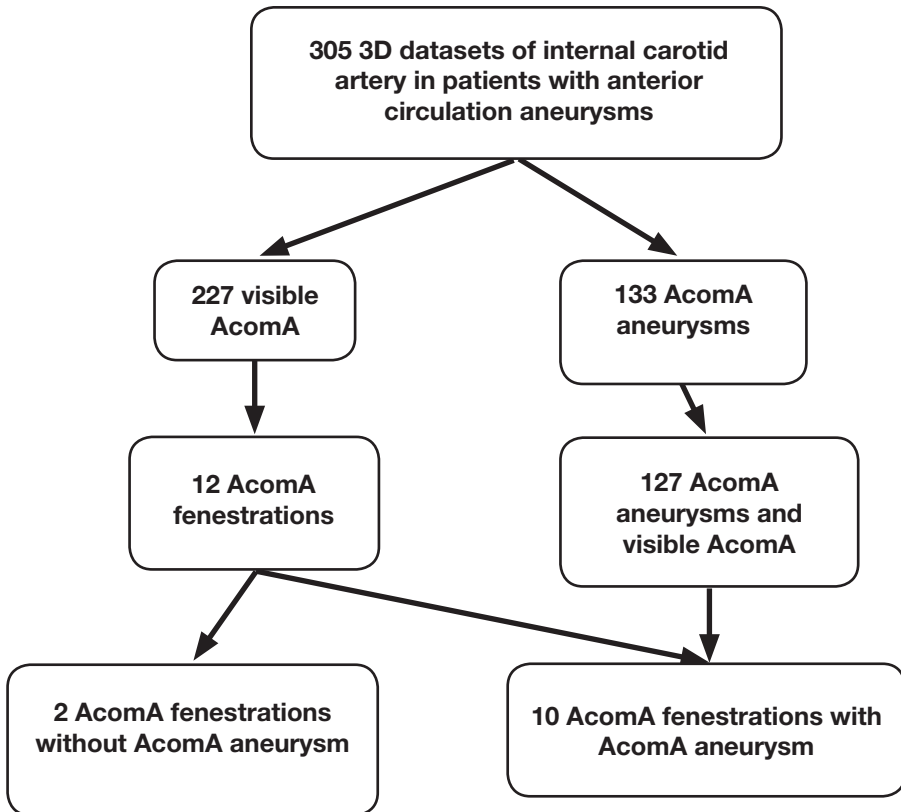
305 3D datasets of internal carotid artery in patients with anterior circulation aneurysms

227 visible AcomA

133 AcomA aneurysms

12 AcomA fenestrations

127 AcomA aneurysms and visible AcomA

2 AcomA fenestrations without AcomA aneurysm

10 AcomA fenestrations with AcomA aneurysm